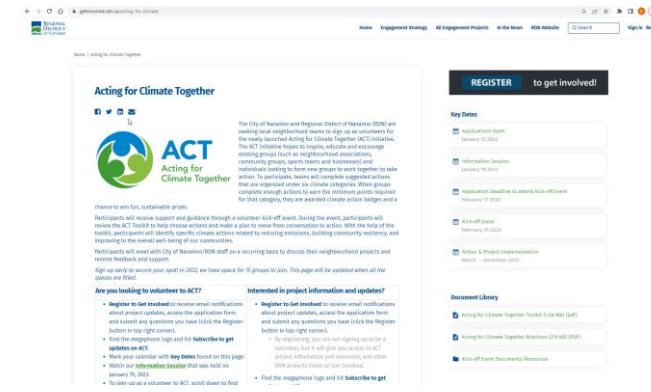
getinvolved.rdn.ca/acting-for-climate

REGIONAL DISTRICT OF NANAIMO

Home | Engagement Strategy | All Engagement Projects | In the News | RDN Website | Search | Sign in | Register

Home / Acting for Climate Together

Acting for Climate Together

ACT
Acting for Climate Together

The City of Nanaimo and Regional District of Nanaimo (RDN) are seeking local neighborhood teams to sign up as volunteers for the newly launched Acting for Climate Together (ACT) initiative. The ACT initiative hopes to inspire, educate and encourage existing groups (such as neighbourhood associations, community groups, sports teams and businesses) and individuals looking to form new groups to work together to take action. To participate, teams will complete suggested actions that are organized under six climate categories. When groups complete enough actions to earn the minimum points required for that category, they are awarded climate action badges and a chance to win fun, sustainable prizes.

Participants will receive support and guidance through a volunteer kick-off event. During the event, participants will review the ACT Toolkit to help choose actions and make a plan to move from conversation to action. With the help of the toolkit, participants will identify specific climate actions related to reducing emissions, building community resiliency, and improving to the overall well-being of our communities.

Participants will meet with City of Nanaimo/RDN staff on a recurring basis to discuss their neighbourhood projects and receive feedback and support.

Sign up early to secure your spot! In 2023, we have space for 15 groups to join. This page will be updated when all the spaces are filled.

Are you looking to volunteer to ACT?

Register to Get Involved to receive email notifications about project updates, access the application form and submit any questions you have (click the Register button in top right corner).
Find the megaphone logo and hit Subscribe to get updates on ACT.
Mark your calendar with Key Dates found on this page.
Watch our Information Session that was held on January 19, 2023.
To sign up as a volunteer to ACT, scroll down to find

Interested in project information and updates?

Register to Get Involved to receive email notifications about project updates, access the application form and submit any questions you have (click the Register button in top right corner).
By registering, you are not signing up to be a volunteer, but it will give you access to ACT project information and resources, and other RDN projects listed on Get Involved.
Find the megaphone logo and hit Subscribe to get

REGISTER to get involved!

Key Dates

Applications Open
January 13 2023

Information Session
January 19 2023

Application Deadline to attend Kick-off Event
February 17 2023

Kick-off Event
February 25 2023

Action & Project Implementation
March — December 2023

Document Library

Acting for Climate Together Toolkit (1.66 MB) (pdf)

Acting for Climate Together Brochure (219 KB) (PDF)

Kick-off Event Documents/Resources